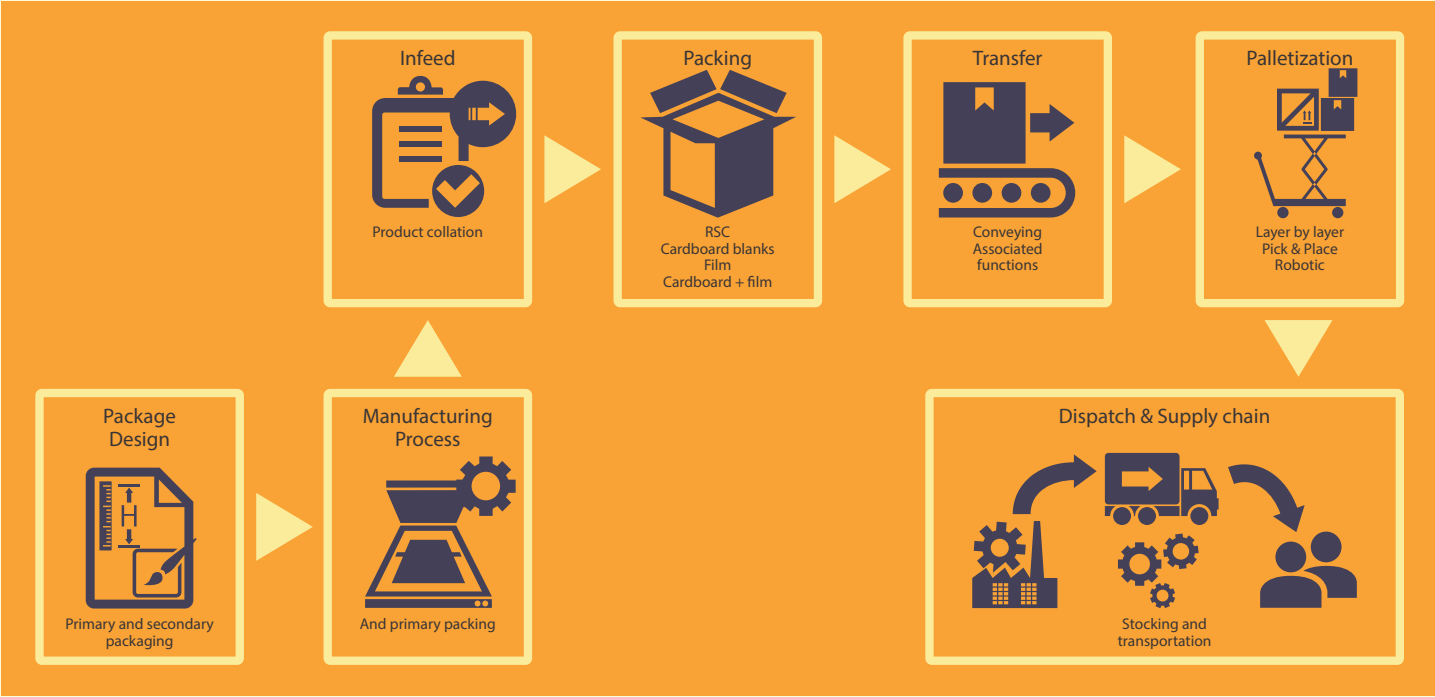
Package Design

H

Primary and secondary packaging

Manufacturing Process

And primary packing

Infeed

Product collation

Packing

RSC
Cardboard blanks
Film
Cardboard + film

Transfer

Conveying
Associated functions

Palletization

Layer by layer
Pick & Place
Robotic

Dispatch & Supply chain

Stocking and transportation